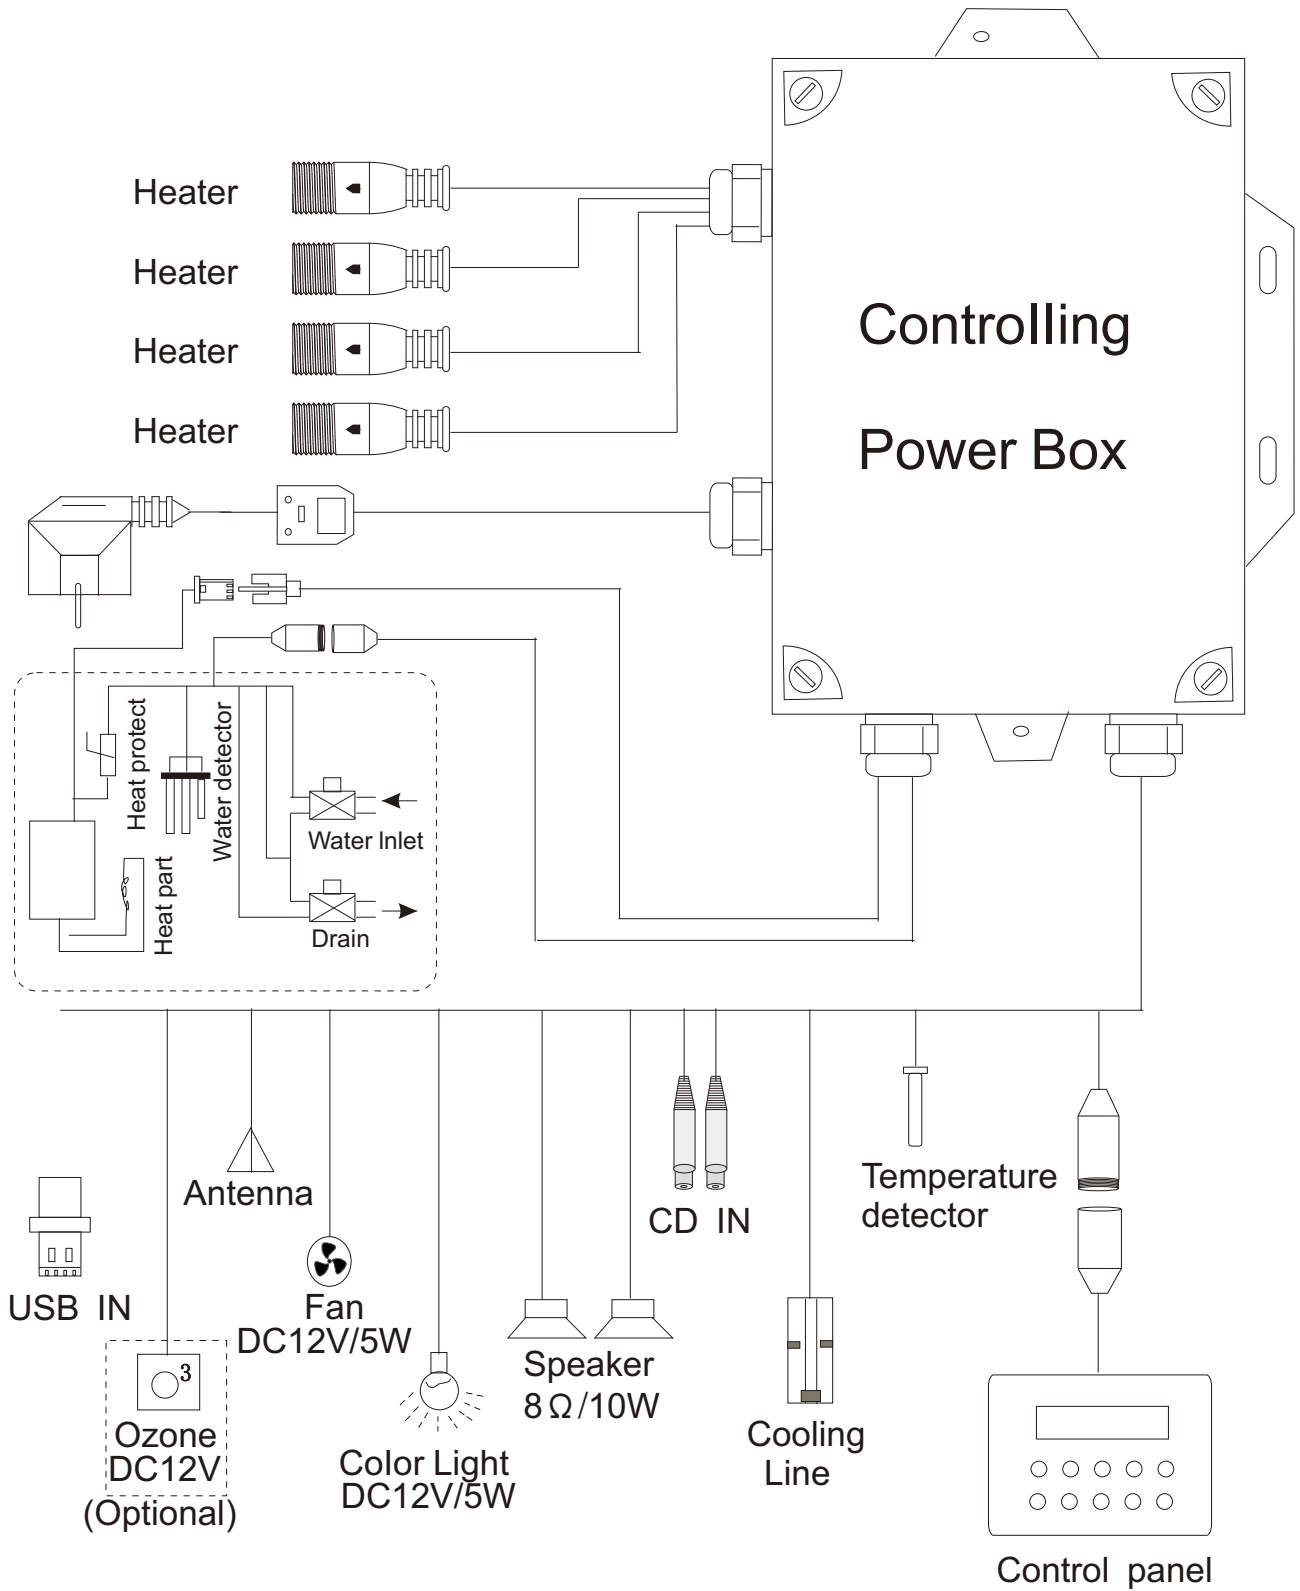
Heater

Heater

Heater

Heater

Controlling

Power Box

Heat protect

Water detector

Water Inlet

Heat part

Drain

Antenna

CD IN

Temperature detector

USB IN

Fan DC12V/5W

$O^3$

Ozone DC12V (Optional)

Speaker 8Ω/10W

Color Light DC12V/5W

Cooling Line

Control panel